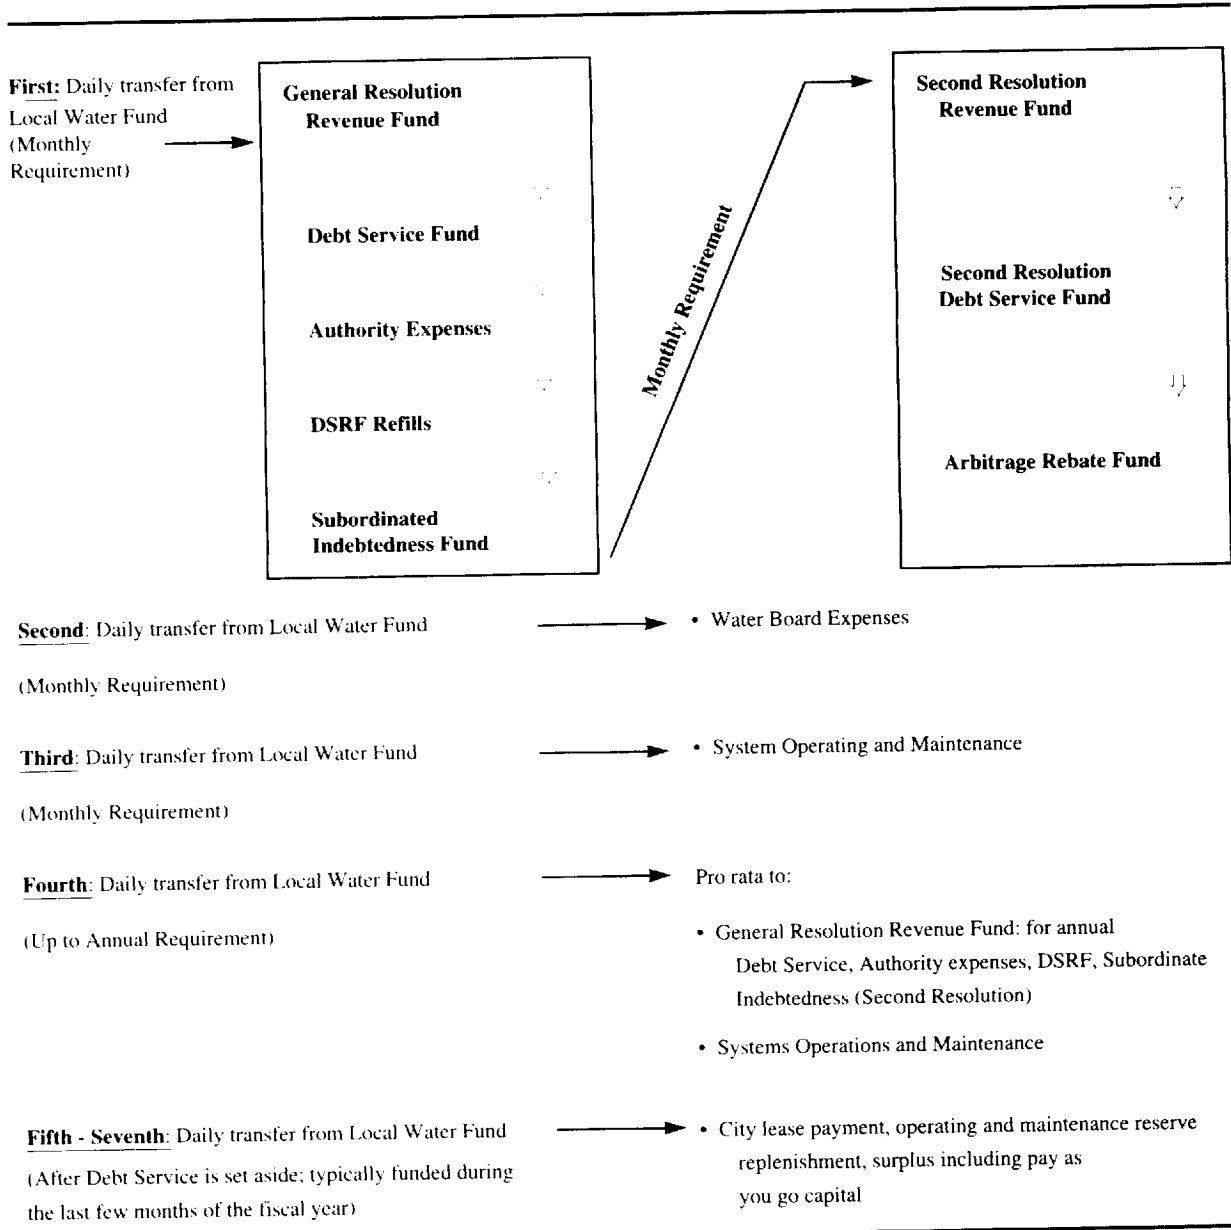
First: Daily transfer from Local Water Fund (Monthly Requirement)

General Resolution Revenue Fund

Debt Service Fund

Authority Expenses

DSRF Refills

Subordinated Indebtedness Fund

Monthly Requirement

Second Resolution Revenue Fund

Second Resolution Debt Service Fund

Arbitrage Rebate Fund

Second: Daily transfer from Local Water Fund

(Monthly Requirement)

• Water Board Expenses

Third: Daily transfer from Local Water Fund

(Monthly Requirement)

• System Operating and Maintenance

Fourth: Daily transfer from Local Water Fund

(Up to Annual Requirement)

Pro rata to:

• General Resolution Revenue Fund: for annual Debt Service, Authority expenses, DSRF, Subordinate Indebtedness (Second Resolution)

• Systems Operations and Maintenance

Fifth - Seventh: Daily transfer from Local Water Fund

(After Debt Service is set aside; typically funded during the last few months of the fiscal year)

• City lease payment, operating and maintenance reserve replenishment, surplus including pay as you go capital